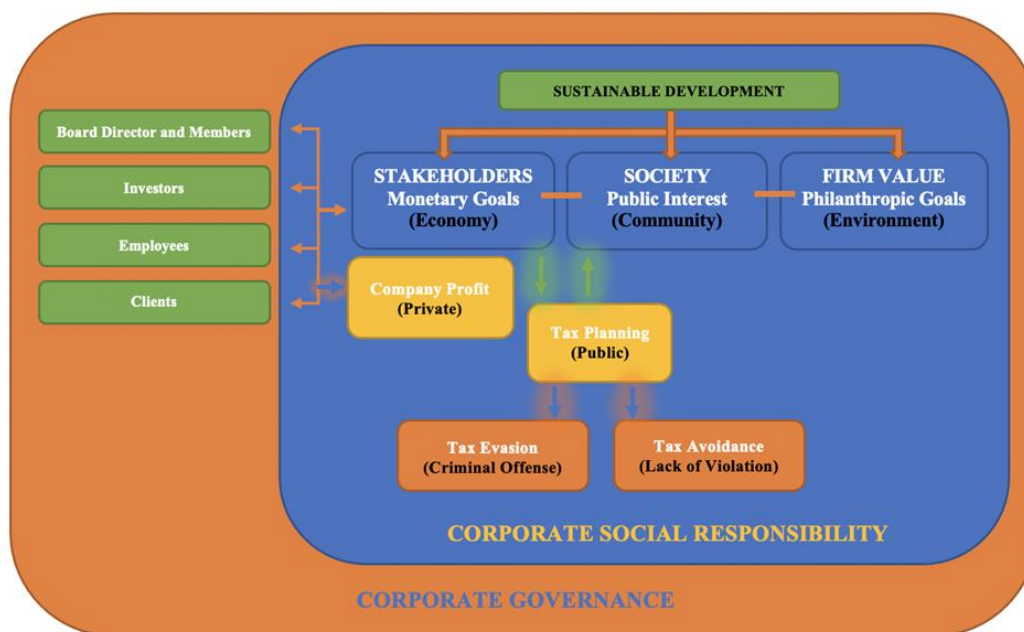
SUSTAINABLE DEVELOPMENT

Board Director and Members

Investors

Employees

Clients

STAKEHOLDERS
Monetary Goals
(Economy)

SOCIETY
Public Interest
(Community)

FIRM VALUE
Philanthropic Goals
(Environment)

Company Profit
(Private)

Tax Planning
(Public)

Tax Evasion
(Criminal Offense)

Tax Avoidance
(Lack of Violation)

CORPORATE SOCIAL RESPONSIBILITY

CORPORATE GOVERNANCE